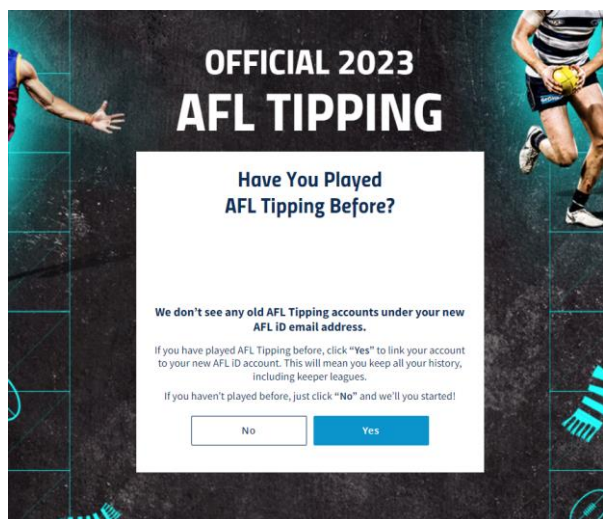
OFFICIAL 2023
AFL TIPPING

Have You Played
AFL Tipping Before?

We don't see any old AFL Tipping accounts under your new AFL iD email address.

If you have played AFL Tipping before, click "Yes" to link your account to your new AFL iD account. This will mean you keep all your history, including keeper leagues.

If you haven't played before, just click "No" and we'll you started!

No

Yes